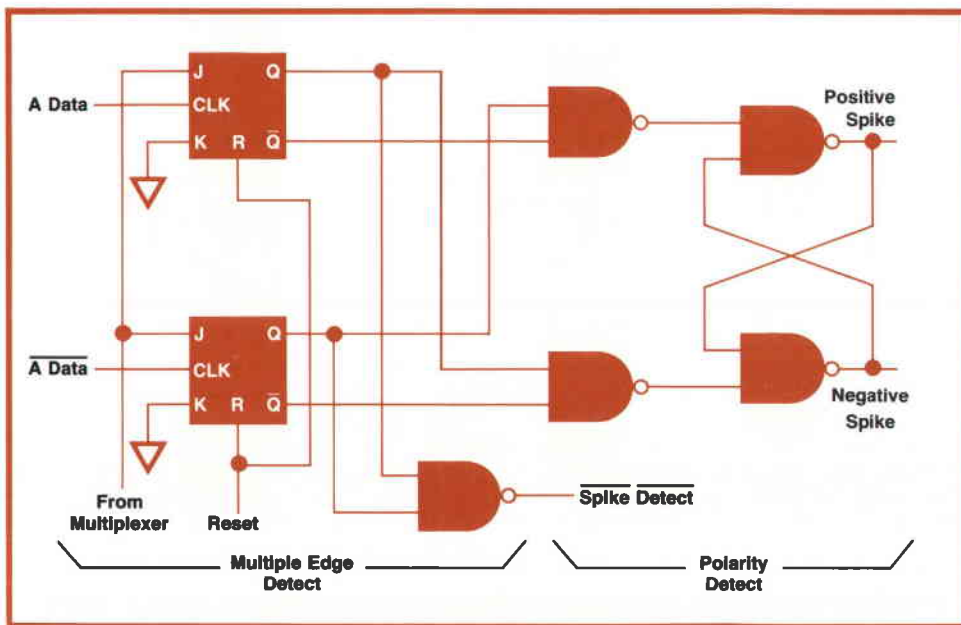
J
Q
A Data
CLK
K
R
$\overline{Q}$

Positive Spike

J
Q
$\overline{\text{A Data}}$
CLK
K
R
$\overline{Q}$

Negative Spike

$\overline{\text{Spike Detect}}$

From Multiplexer

Reset

Multiple Edge Detect

Polarity Detect